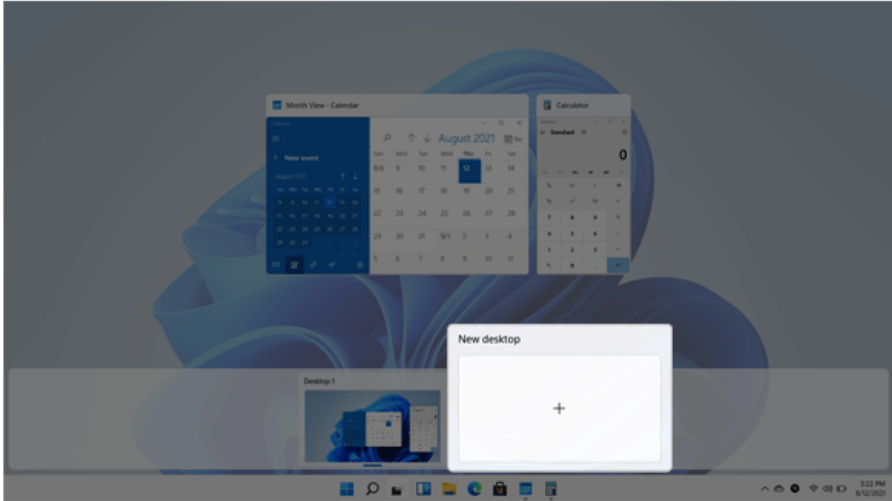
Month View - Calendar

+ New event

August 2021

August 2021

Sun Mon Tue Wed Thu Fri Sat

8/8 9 10 11 12 13 14

15 16 17 18 19 20 21

22 23 24 25 26 27 28

29 30 31 9/1 2 3 4

5 6 7 8 9 10 11

Calculator

Standard

0

7 8 9

4 5 6

1 2 3

0

=

New desktop

+

Desktop 1

5:22 PM
8/12/2021